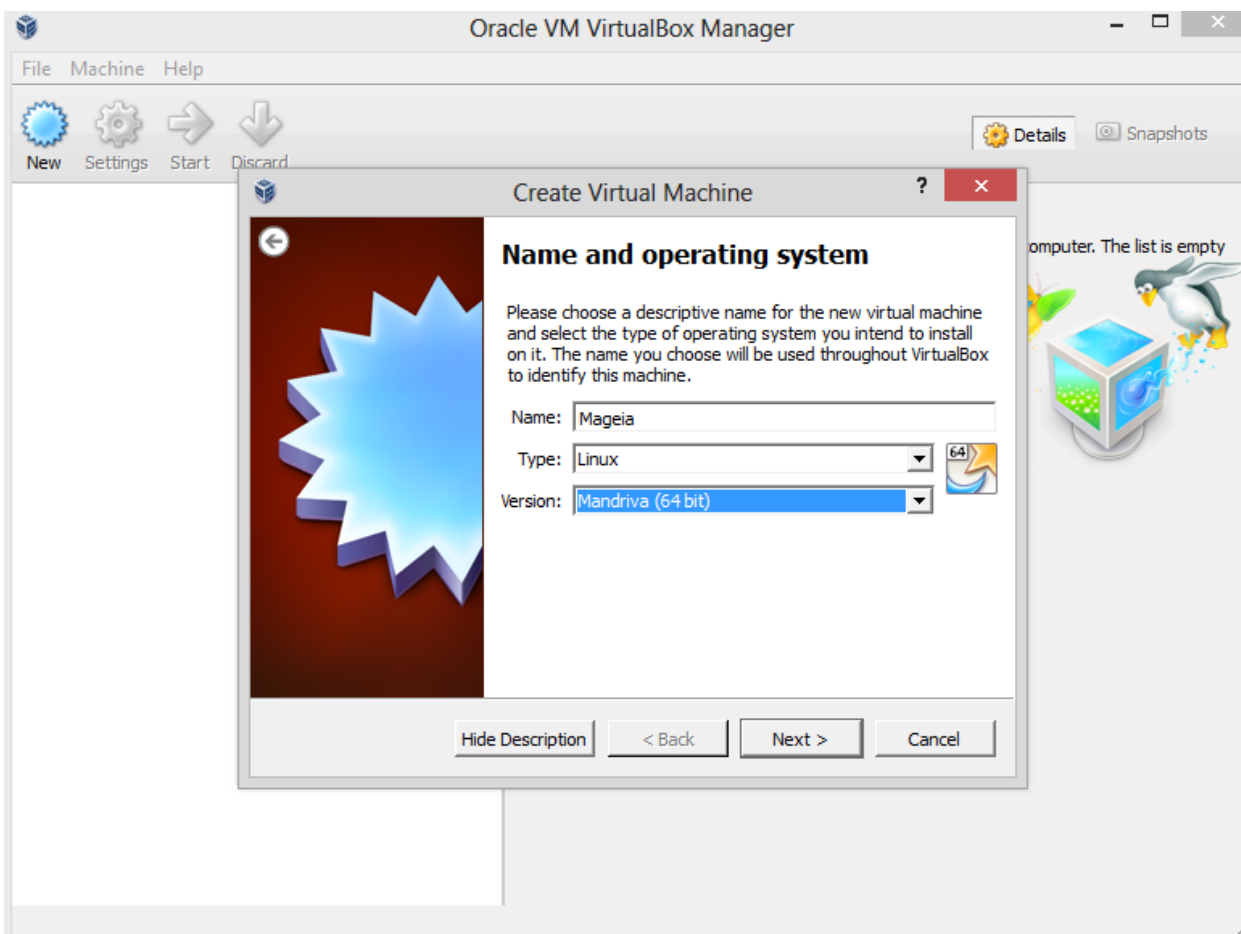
Oracle VM VirtualBox Manager

File Machine Help

New Settings Start Discard

Details Snapshots

omputer. The list is empty

Create Virtual Machine

?

Name and operating system

Please choose a descriptive name for the new virtual machine and select the type of operating system you intend to install on it. The name you choose will be used throughout VirtualBox to identify this machine.

Name: Mageia

Type: Linux

Version: Mandriva (64 bit)

64

Hide Description < Back Next > Cancel